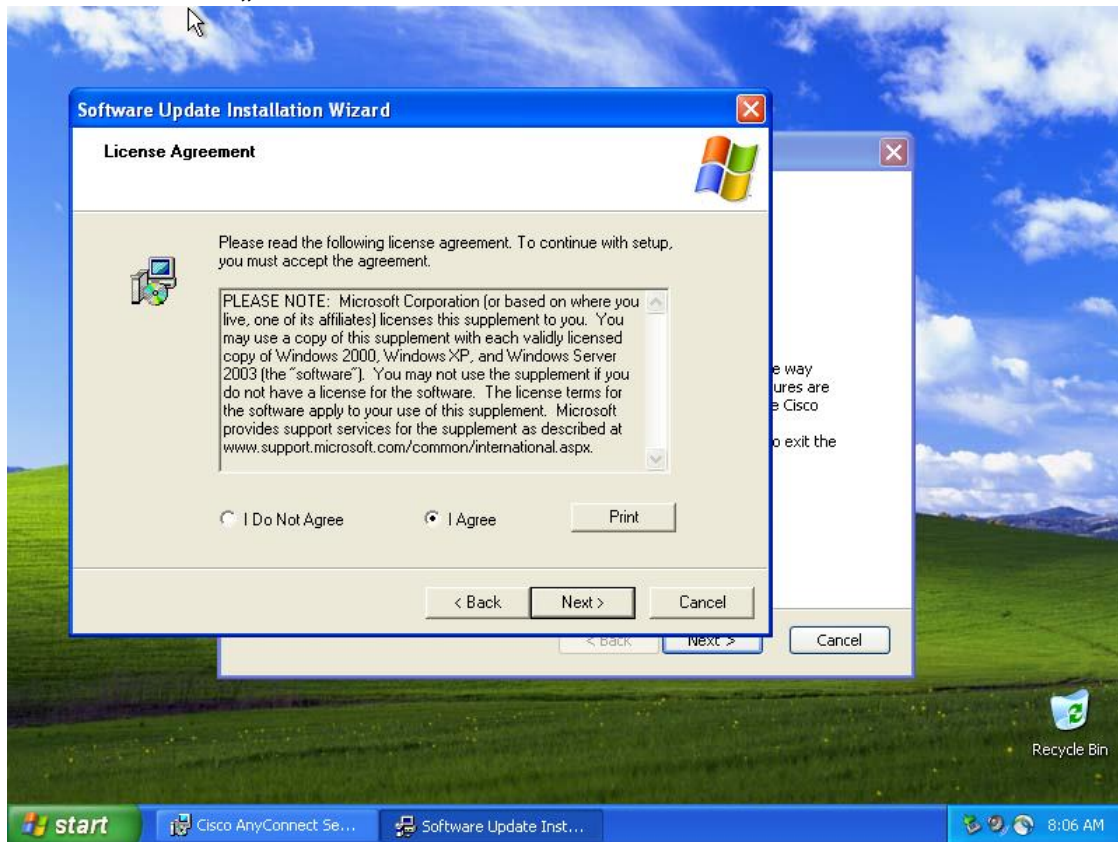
Software Update Installation Wizard

License Agreement

Please read the following license agreement. To continue with setup, you must accept the agreement.

PLEASE NOTE: Microsoft Corporation (or based on where you live, one of its affiliates) licenses this supplement to you. You may use a copy of this supplement with each validly licensed copy of Windows 2000, Windows XP, and Windows Server 2003 (the "software"). You may not use the supplement if you do not have a license for the software. The license terms for the software apply to your use of this supplement. Microsoft provides support services for the supplement as described at www.support.microsoft.com/common/international.aspx.

I Do Not Agree

I Agree

Print

< Back

Next >

Cancel

e way
ures are
e Cisco

o exit the

< Back

Next >

Cancel

Recycle Bin

start

Cisco AnyConnect Se...

Software Update Inst...

8:06 AM